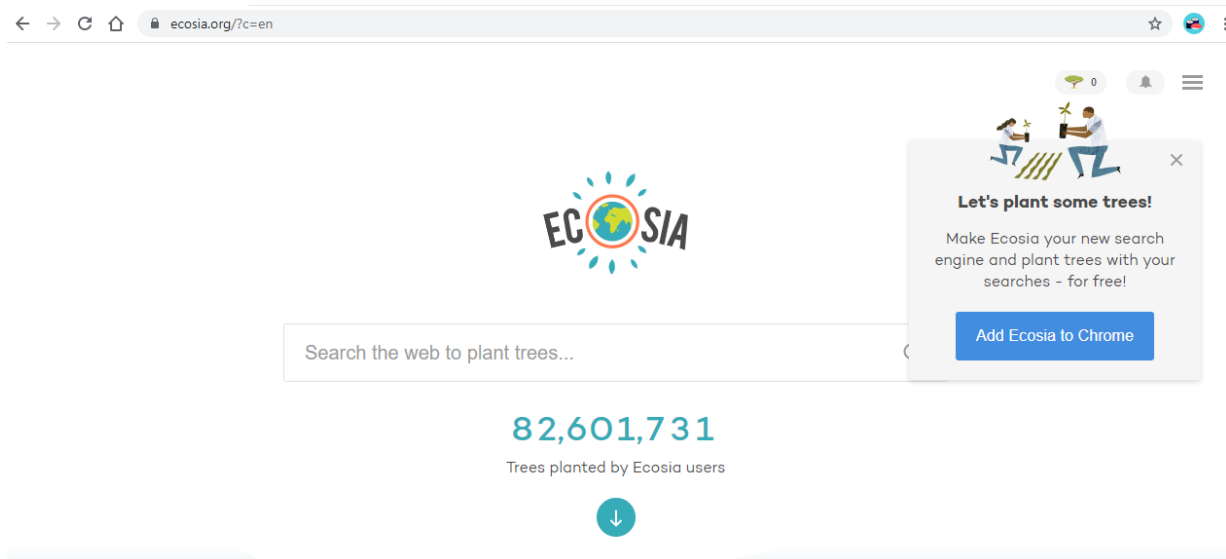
ecosia.org/?c=en

0

ECOSIA

Search the web to plant trees...

82,601,731

Trees planted by Ecosia users

Let's plant some trees!

Make Ecosia your new search engine and plant trees with your searches - for free!

Add Ecosia to Chrome